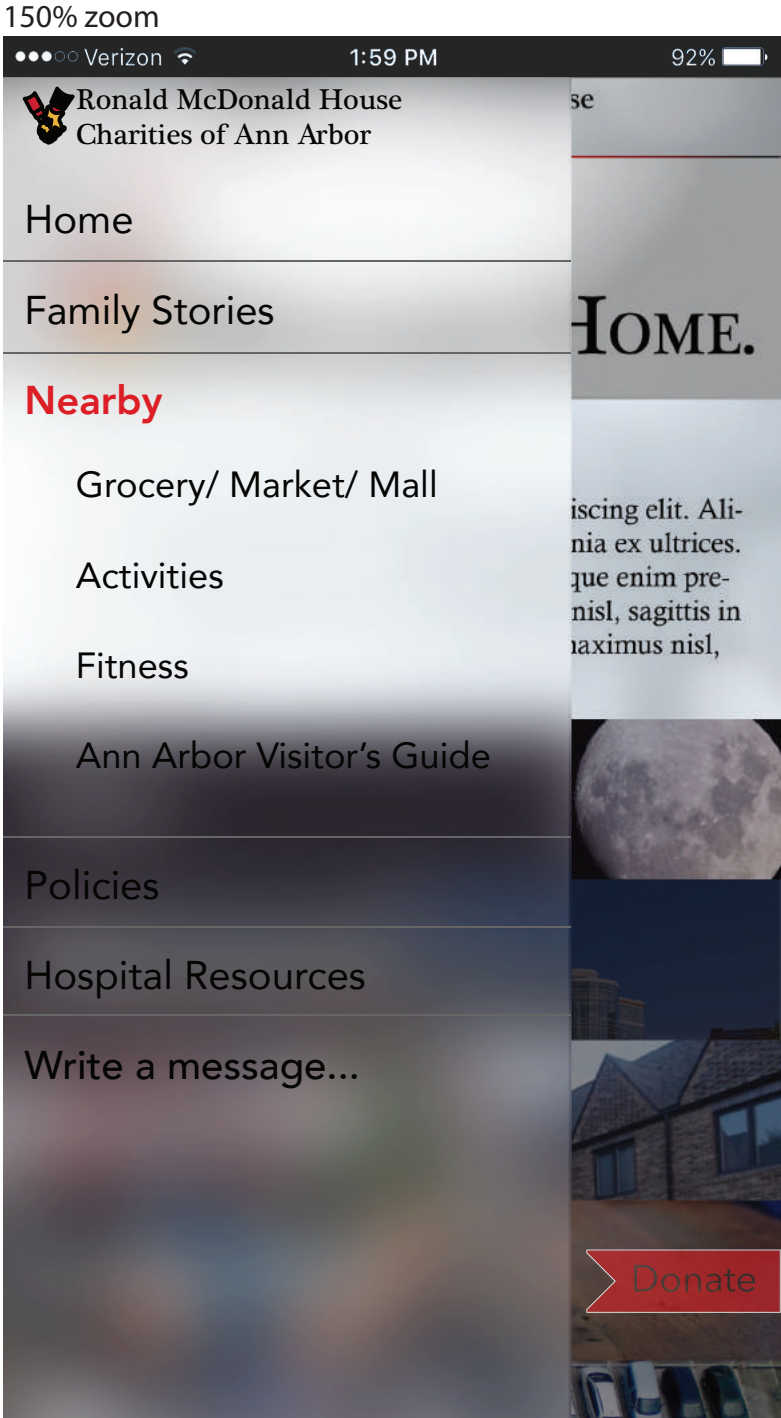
150% zoom

●●●○○ Verizon 1:59 PM 92%

Ronald McDonald House Charities of Ann Arbor

se

Home

Family Stories

HOME.

Nearby

Grocery/ Market/ Mall

Activities

Fitness

Ann Arbor Visitor's Guide

iscing elit. Alinia ex ultrices. que enim prenisl, sagittis in ıaximus nisl,

Policies

Hospital Resources

Write a message...

Donate